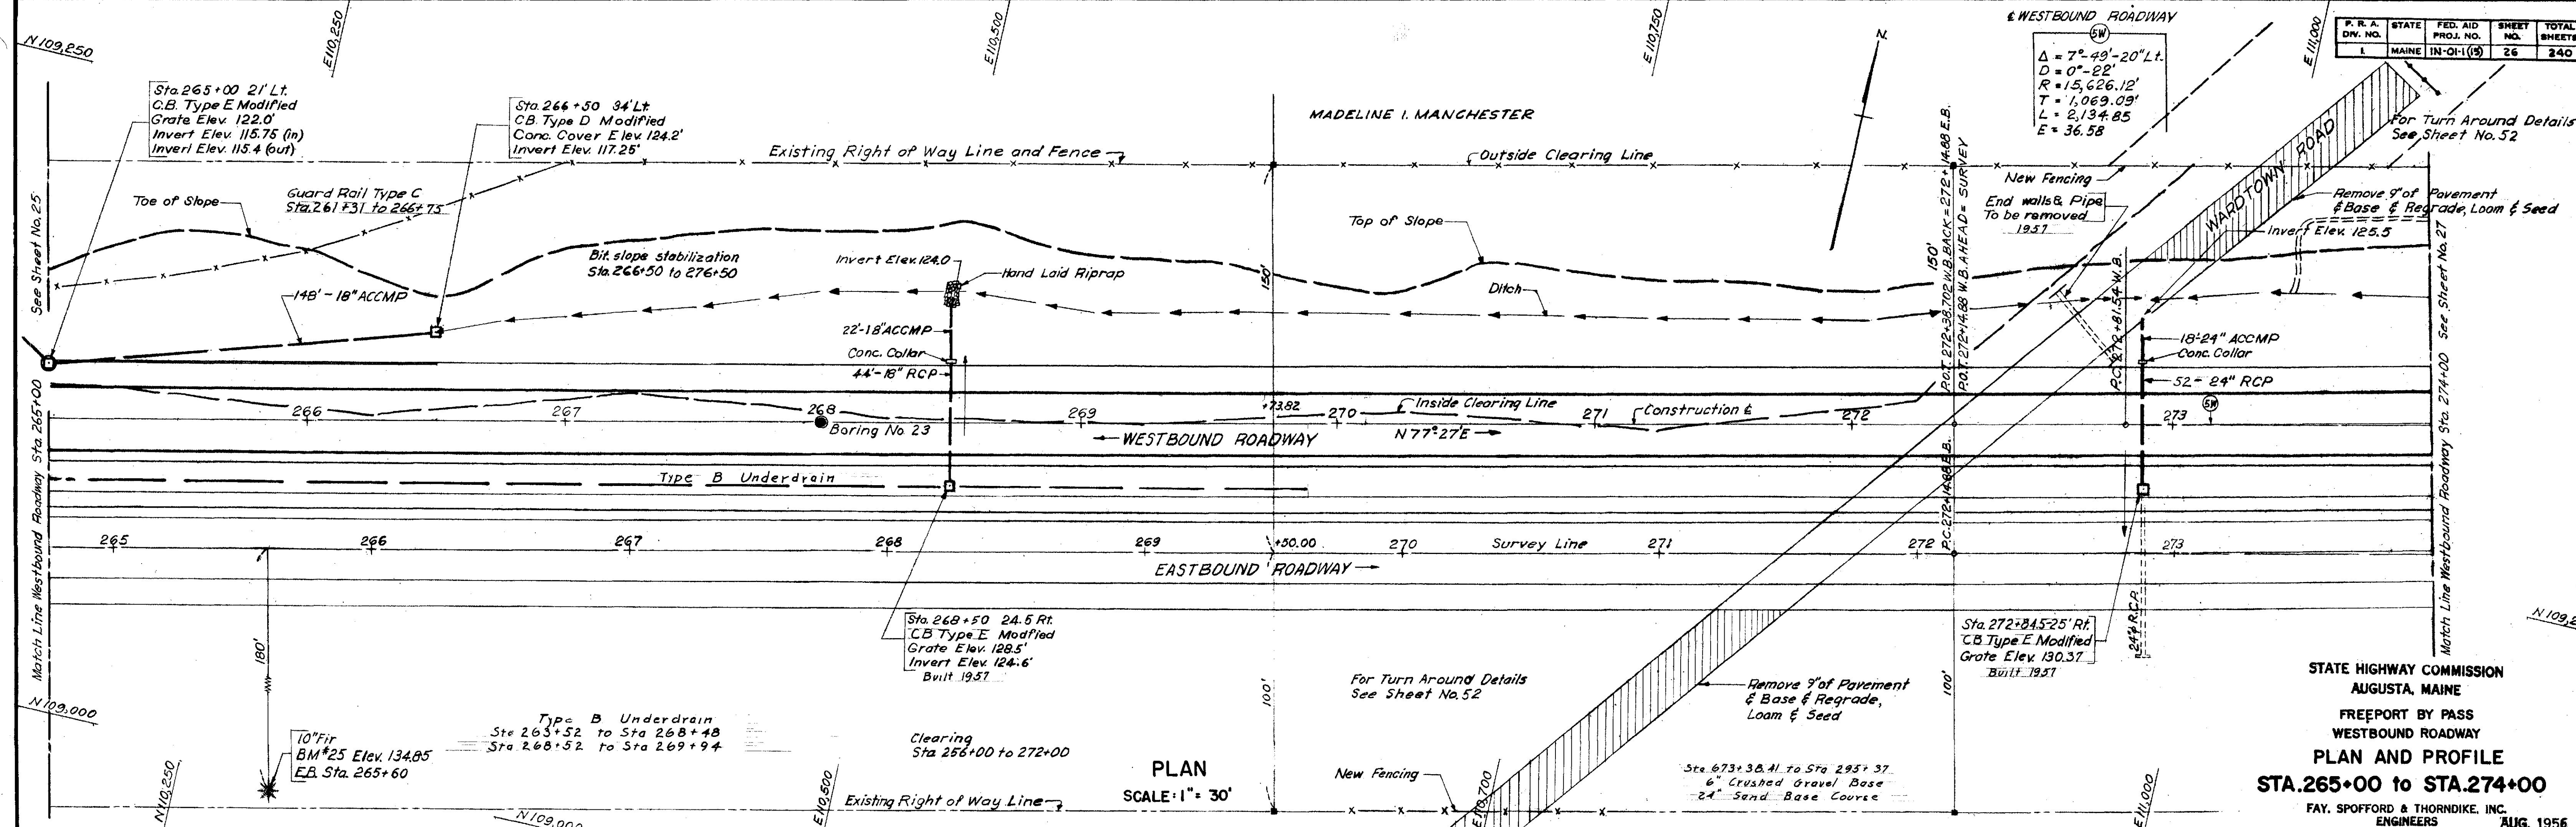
N 109,250

E 110,250

E 110,500

E 110,750

E 111,000

℄ WESTBOUND ROADWAY
(5W)
$\Delta$ = 7°-49'-20" Lt.
D = 0°-22'
R = 15,626.12'
T = 1,069.09'
L = 2,134.85
E = 36.58

N

| P. R. A. DIV. NO. | STATE | FED. AID PROJ. NO. | SHEET NO. | TOTAL SHEETS |
|---|---|---|---|---|
| I. | MAINE | IN-01-1(15) | 26 | 240 |

Sta. 265+00 21' Lt.
C.B. Type E Modified
Grate Elev. 122.0'
Invert Elev. 115.75 (in)
Invert Elev. 115.4 (out)

Sta. 266+50 34' Lt.
C.B. Type D Modified
Conc. Cover Elev. 124.2'
Invert Elev. 117.25'

MADELINE I. MANCHESTER

For Turn Around Details See Sheet No. 52

Existing Right of Way Line and Fence

Outside Clearing Line

New Fencing

Remove 9" of Pavement & Base & Regrade, Loam & Seed

Toe of Slope

Guard Rail Type C
Sta. 261+31 to 266+75

End walls & Pipe To be removed 1957

WARDTOWN ROAD

Invert Elev. 125.5

Top of Slope

150'

P.O.T. 272+38.702 W.B. BACK = 272+14.88 E.B.
P.O.T. 272+14.88 W.B. AHEAD = SURVEY

Bit. slope stabilization
Sta. 266+50 to 276+50

Invert Elev. 124.0

Hand Laid Riprap

See Sheet No. 25

See Sheet No. 27

148' - 18" ACCMP

Ditch

22'-18" ACCMP

Conc. Collar

44'-18" RCP

18'-24" ACCMP
Conc. Collar

52 - 24" RCP

P.C. 272+81.54 W.B.

Match Line Westbound Roadway Sta. 265+00

Match Line Westbound Roadway Sta. 274+00

266
267
268
Boring No 23
+73.82
269
270
Inside Clearing Line
271
Construction ℄
272
273
(5W)

WESTBOUND ROADWAY

N 77° 27' E

Type B Underdrain

265
266
267
268
269
+50.00
270
Survey Line
271
272
P.C. 272+14.88 E.B.
273

EASTBOUND ROADWAY

180'

Sta. 268+50 24.5 Rt.
CB Type E Modfied
Grate Elev. 128.5'
Invert Elev. 124.6'
Built 1957

Sta. 272+84.5-25' Rt.
CB Type E Modified
Grate Elev. 130.37
Built 1957

24" R.C.P.

N 109,250

N 109,000

For Turn Around Details
See Sheet No. 52

Remove 9" of Pavement & Base & Regrade, Loam & Seed

100'

100'

Type B Underdrain
Sta 263+52 to Sta 268+48
Sta 268+52 to Sta 269+94

10" Fir
BM #25 Elev. 134.85
E.B. Sta. 265+60

Clearing
Sta 256+00 to 272+00

PLAN
SCALE: 1" = 30'

New Fencing

Sta 673+38.41 to Sta 295+37
6" Crushed Gravel Base
24" Sand Base Course

N 110,250

E 110,500

Existing Right of Way Line

N 109,000

E 110,700

E 111,000

STATE HIGHWAY COMMISSION
AUGUSTA, MAINE
FREEPORT BY PASS
WESTBOUND ROADWAY
PLAN AND PROFILE
STA. 265+00 to STA. 274+00
FAY, SPOFFORD & THORNDIKE, INC.
ENGINEERS
AUG. 1956